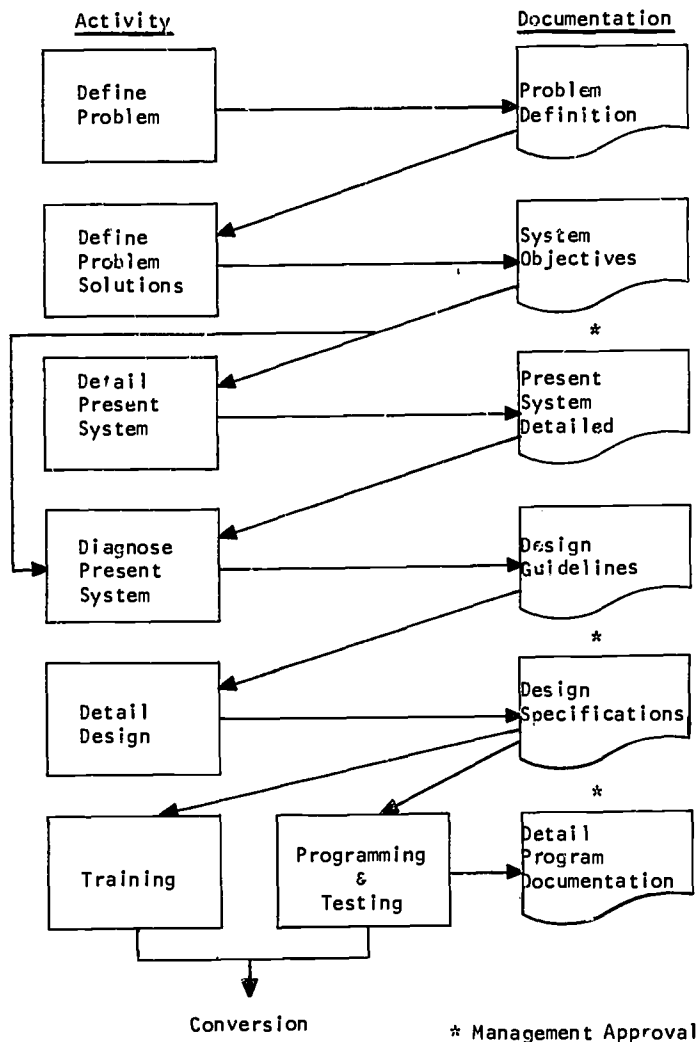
Activity

Documentation

Define Problem

Problem Definition

Define Problem Solutions

System Objectives

*

Detail Present System

Present System Detailed

Diagnose Present System

Design Guidelines

*

Detail Design

Design Specifications

*

Training

Programming & Testing

Detail Program Documentation

Conversion

* Management Approval